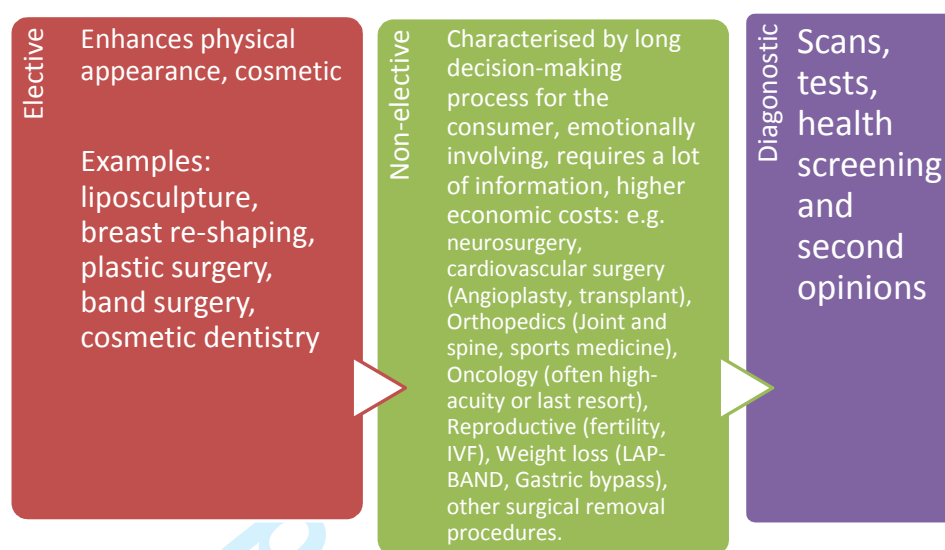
Elective

Enhances physical appearance, cosmetic

Examples: liposculpture, breast re-shaping, plastic surgery, band surgery, cosmetic dentistry

Non-elective

Characterised by long decision-making process for the consumer, emotionally involving, requires a lot of information, higher economic costs: e.g. neurosurgery, cardiovascular surgery (Angioplasty, transplant), Orthopedics (Joint and spine, sports medicine), Oncology (often high-acuity or last resort), Reproductive (fertility, IVF), Weight loss (LAP-BAND, Gastric bypass), other surgical removal procedures.

Diagonostic

Scans, tests, health screening and second opinions